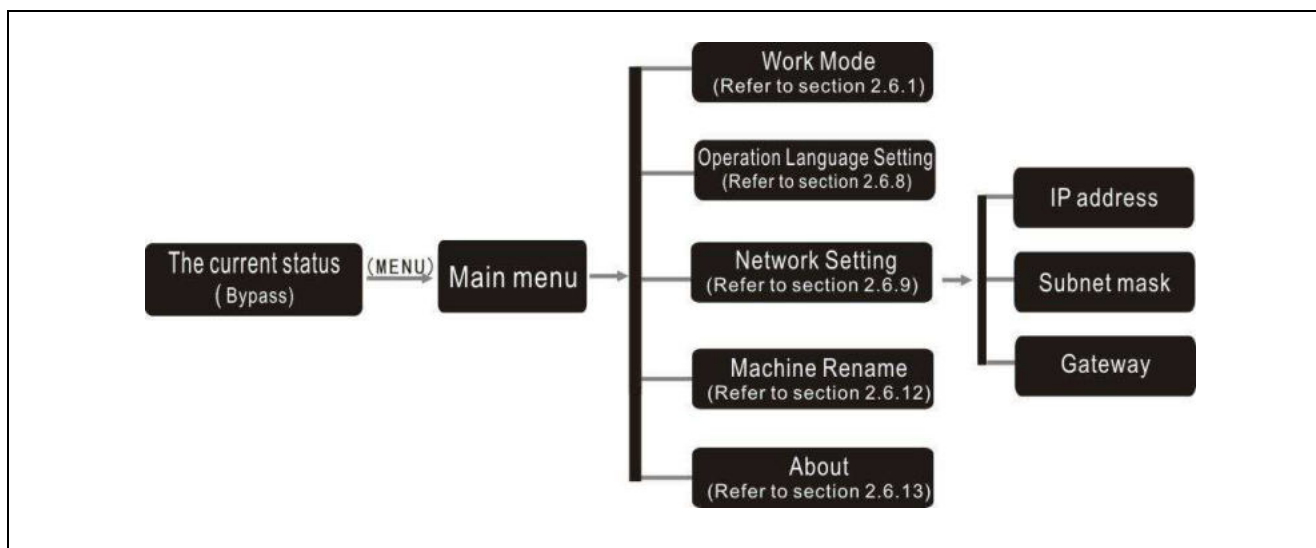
The current status
( Bypass)

(MENU)

Main menu

Work Mode
(Refer to section 2.6.1)

Operation Language Setting
(Refer to section 2.6.8)

Network Setting
(Refer to section 2.6.9)

Machine Rename
(Refer to section 2.6.12)

About
(Refer to section 2.6.13)

IP address

Subnet mask

Gateway